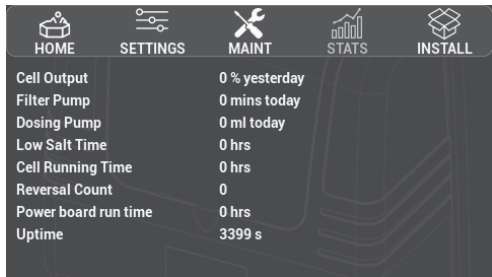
HOME SETTINGS MAINT STATS INSTALL

| | |
|---|---|
| Cell Output | 0 % yesterday |
| Filter Pump | 0 mins today |
| Dosing Pump | 0 ml today |
| Low Salt Time | 0 hrs |
| Cell Running Time | 0 hrs |
| Reversal Count | 0 |
| Power board run time | 0 hrs |
| Uptime | 3399 s |